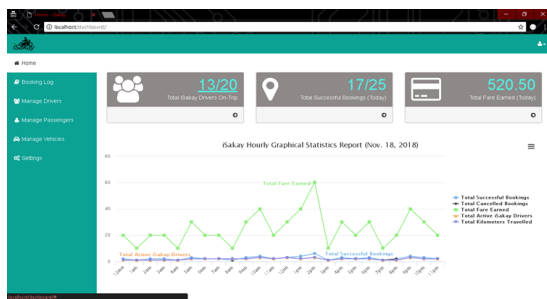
localhost/dashboard/

Home

Booking Log
Manage Drivers
Manage Passengers
Manage Vehicles
Settings

13/20
Total iSakay Drivers On-Trip

17/25
Total Successful Bookings (Today)

520.50
Total Fare Earned (Today)

iSakay Hourly Graphical Statistics Report (Nov. 18, 2018)

80
60
40
20
0

Total Fare Earned
Total Active iSakay Drivers
Total Successful Bookings

12am 1am 2am 3am 4am 5am 6am 7am 8am 9am 10am 11am 12pm 1pm 2pm 3pm 4pm 5pm 6pm 7pm 8pm 9pm 10pm 11pm

Total Successful Bookings
Total Cancelled Bookings
Total Fare Earned
Total Active iSakay Drivers
Total Kilometers Travelled

localhost/dashboard/#